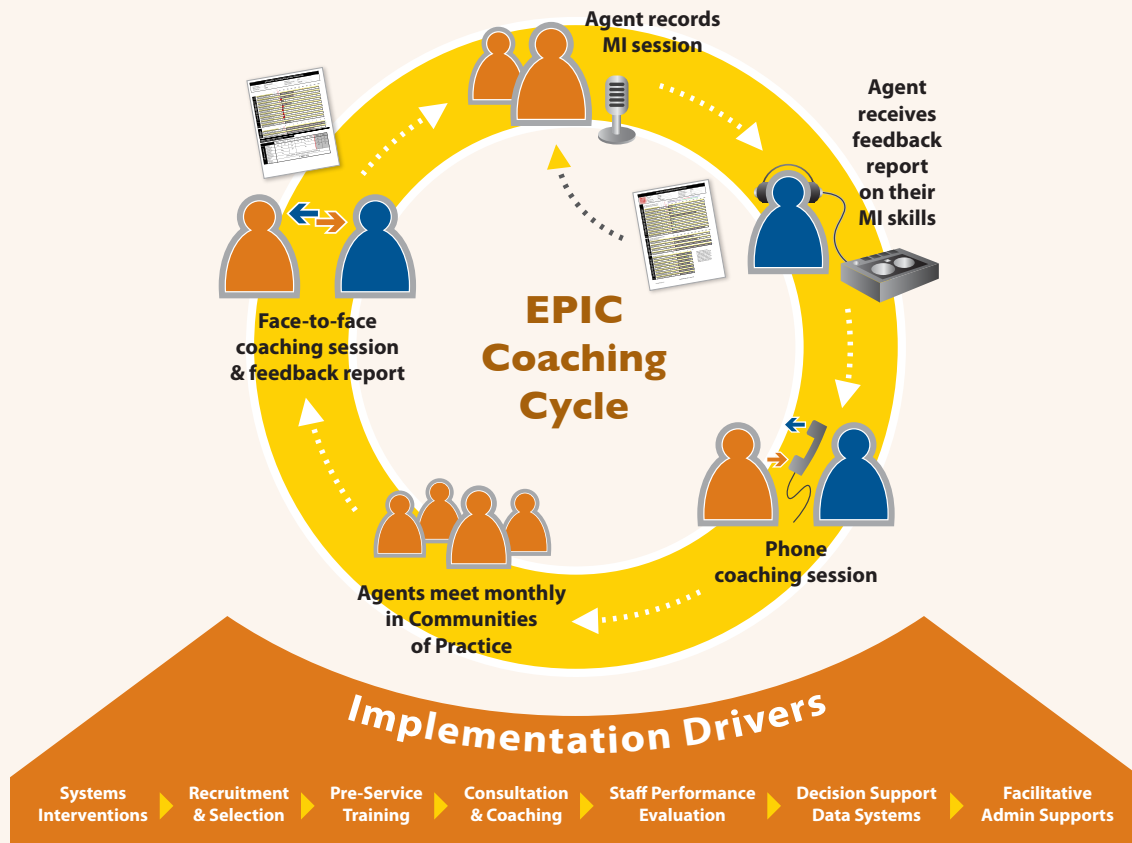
Agent records MI session

Agent receives feedback report on their MI skills

Phone coaching session

Agents meet monthly in Communities of Practice

Face-to-face coaching session & feedback report

EPIC Coaching Cycle

Implementation Drivers

Systems Interventions

Recruitment & Selection

Pre-Service Training

Consultation & Coaching

Staff Performance Evaluation

Decision Support Data Systems

Facilitative Admin Supports